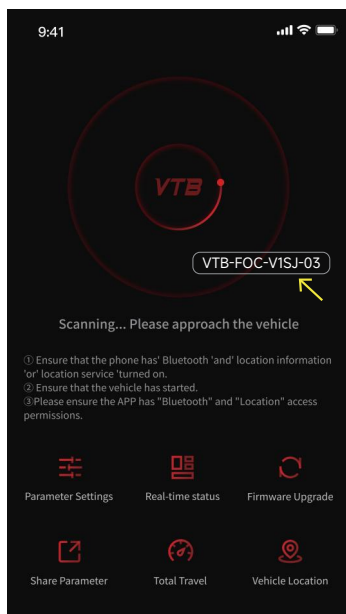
9:41

VTB

VTB-FOC-V1SJ-03

Scanning... Please approach the vehicle

① Ensure that the phone has' Bluetooth 'and' location information 'or' location service 'turned on.
② Ensure that the vehicle has started.
③Please ensure the APP has "Bluetooth" and "Location" access permissions.

Parameter Settings
Real-time status
Firmware Upgrade
Share Parameter
Total Travel
Vehicle Location